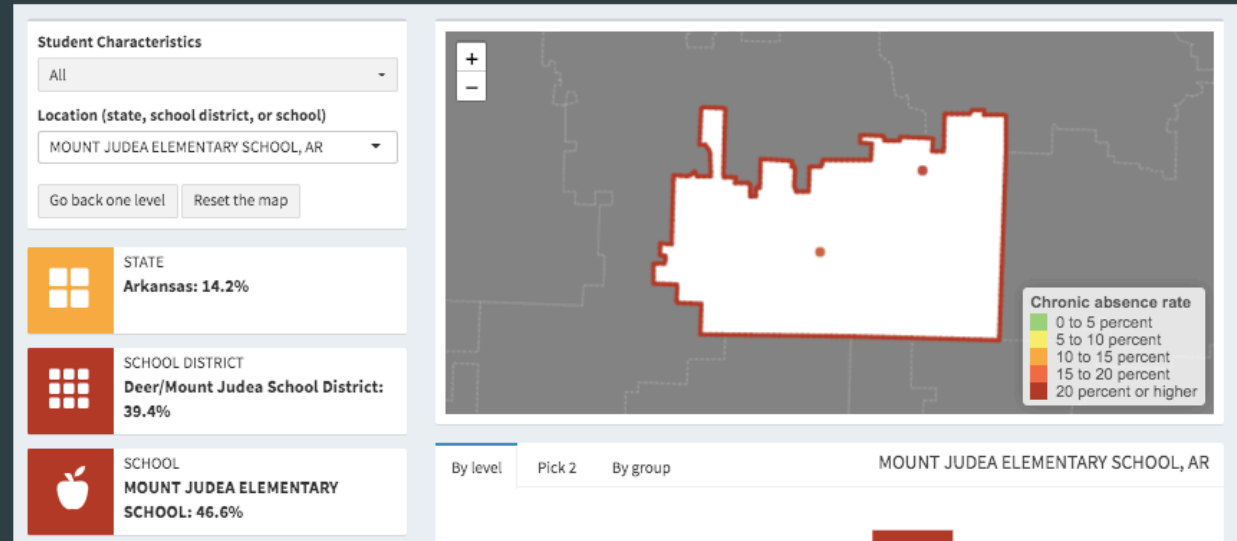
Student Characteristics

All

Location (state, school district, or school)

MOUNT JUDEA ELEMENTARY SCHOOL, AR

Go back one level

Reset the map

STATE
Arkansas: 14.2%

SCHOOL DISTRICT
Deer/Mount Judea School District: 39.4%

SCHOOL
MOUNT JUDEA ELEMENTARY SCHOOL: 46.6%

+
−

Chronic absence rate
0 to 5 percent
5 to 10 percent
10 to 15 percent
15 to 20 percent
20 percent or higher

By level

Pick 2

By group

MOUNT JUDEA ELEMENTARY SCHOOL, AR